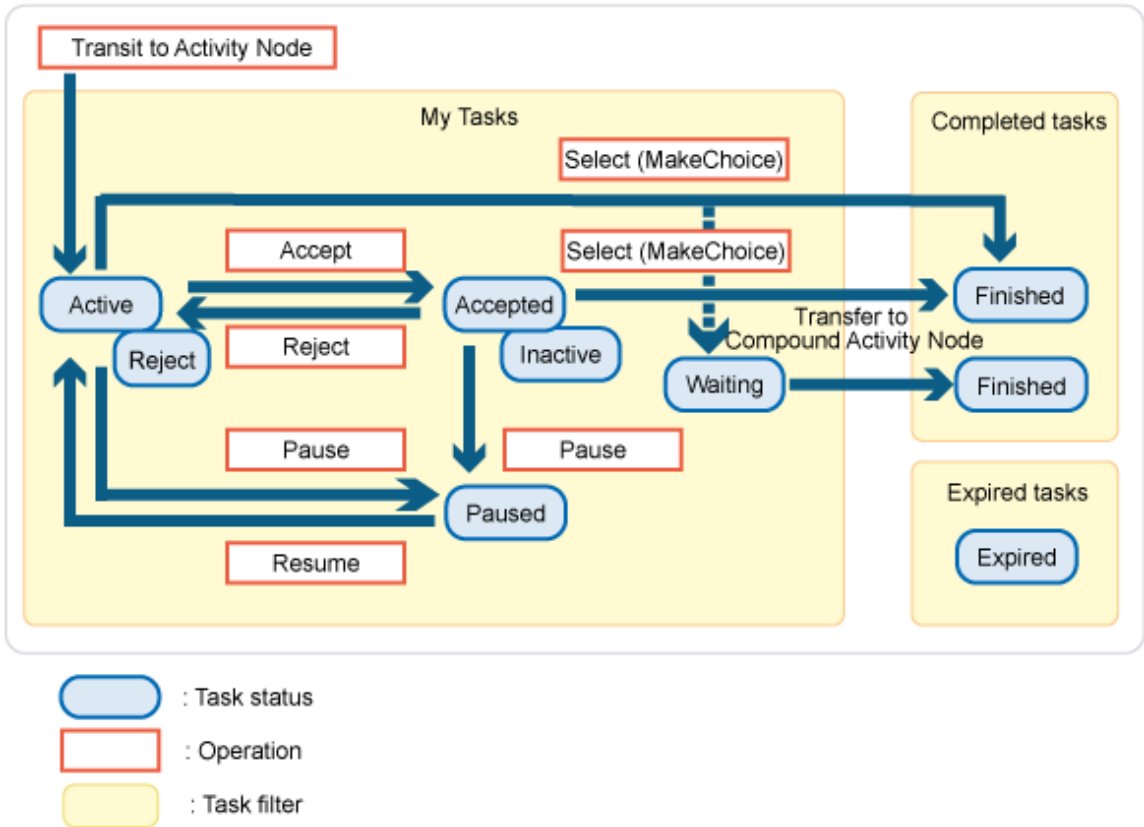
Transit to Activity Node

My Tasks

Select (MakeChoice)

Accept

Select (MakeChoice)

Active

Accepted

Reject

Reject

Inactive

Transfer to Compound Activity Node

Waiting

Pause

Pause

Paused

Resume

Completed tasks

Finished

Finished

Expired tasks

Expired

: Task status

: Operation

: Task filter